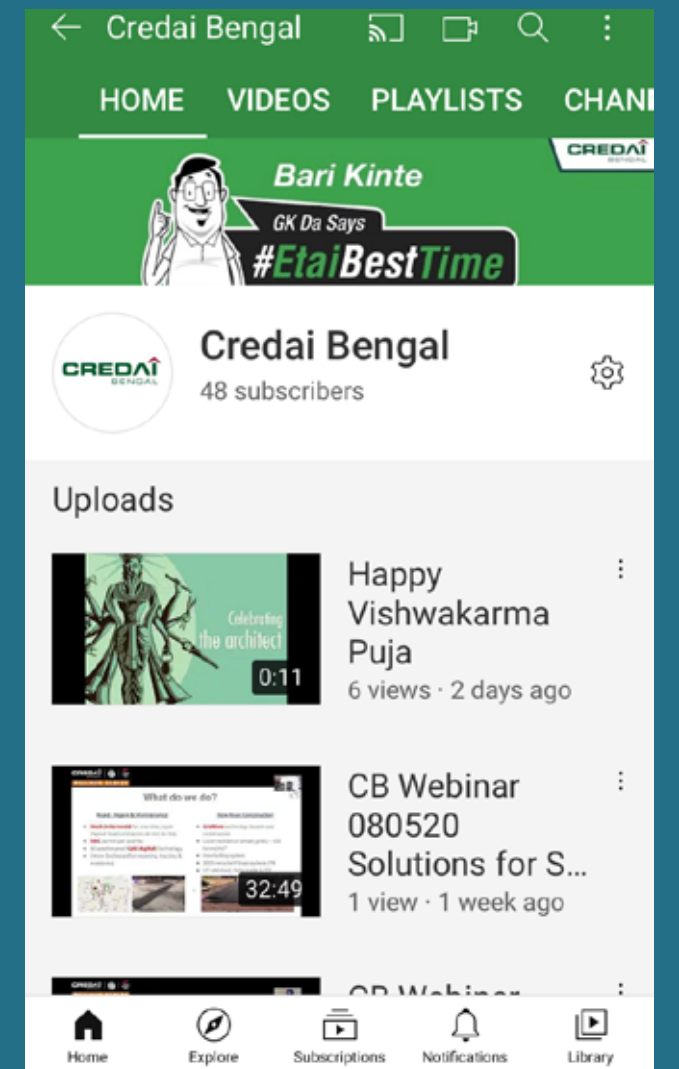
Credai Bengal

HOME VIDEOS PLAYLISTS CHAN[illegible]

CREDAI BENGAL

Bari Kinte

GK Da Says

#EtaiBestTime

CREDAI BENGAL

Credai Bengal

48 subscribers

Uploads

Celebrating the architect

0:11

Happy Vishwakarma Puja

6 views · 2 days ago

What do we do?

32:49

CB Webinar 080520 Solutions for S...

1 view · 1 week ago

CB Webinar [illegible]

Home Explore Subscriptions Notifications Library